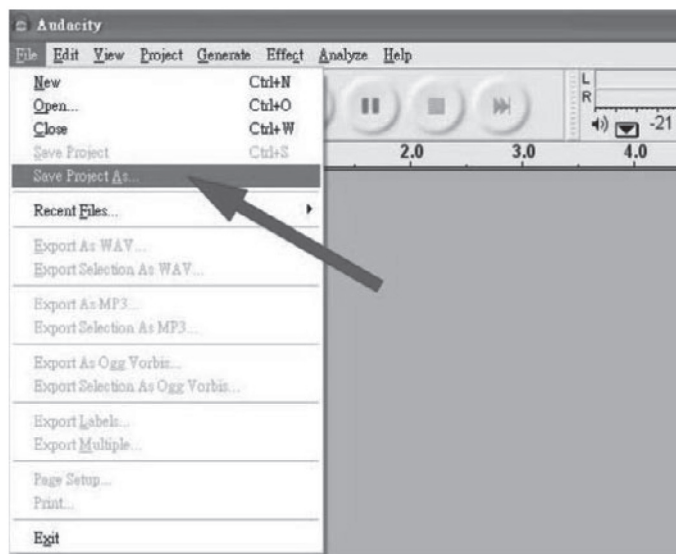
Audacity

File Edit View Project Generate Effect Analyze Help

New Ctrl+N
Open... Ctrl+O
Close Ctrl+W
Save Project Ctrl+S
Save Project As...

Recent Files...

Export As WAV...
Export Selection As WAV...

Export As MP3...
Export Selection As MP3...

Export As Ogg Vorbis...
Export Selection As Ogg Vorbis...

Export Labels...
Export Multiple...

Page Setup...
Print...

Exit

L
R
-21

2.0 3.0 4.0